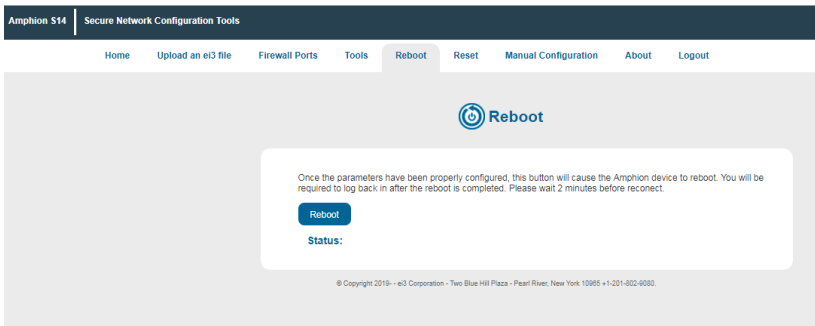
Amphion S14 Secure Network Configuration Tools

Home Upload an ei3 file Firewall Ports Tools Reboot Reset Manual Configuration About Logout

Reboot

Once the parameters have been properly configured, this button will cause the Amphion device to reboot. You will be required to log back in after the reboot is completed. Please wait 2 minutes before reconect.

Reboot

Status:

© Copyright 2019- - ei3 Corporation - Two Blue Hill Plaza - Pearl River, New York 10965 +1-201-802-9080.